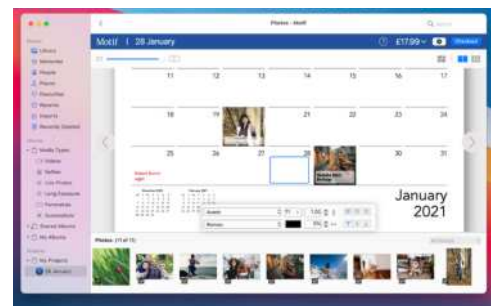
Photos - Motif

Motif | 28 January

£17.99

11 12 13 14 15 16 17

18 19 20 21 22 23 24

25 26 27 28 29 30 31

January 2021

Photos (11 of 11)

Library
Memories
People
Places
Favourites
Recents
Imports
Recently Deleted
Media Types
Videos
Selfies
Live Photos
Long Exposure
Panoramas
Screenshots
Shared Albums
My Albums
My Projects
28 January